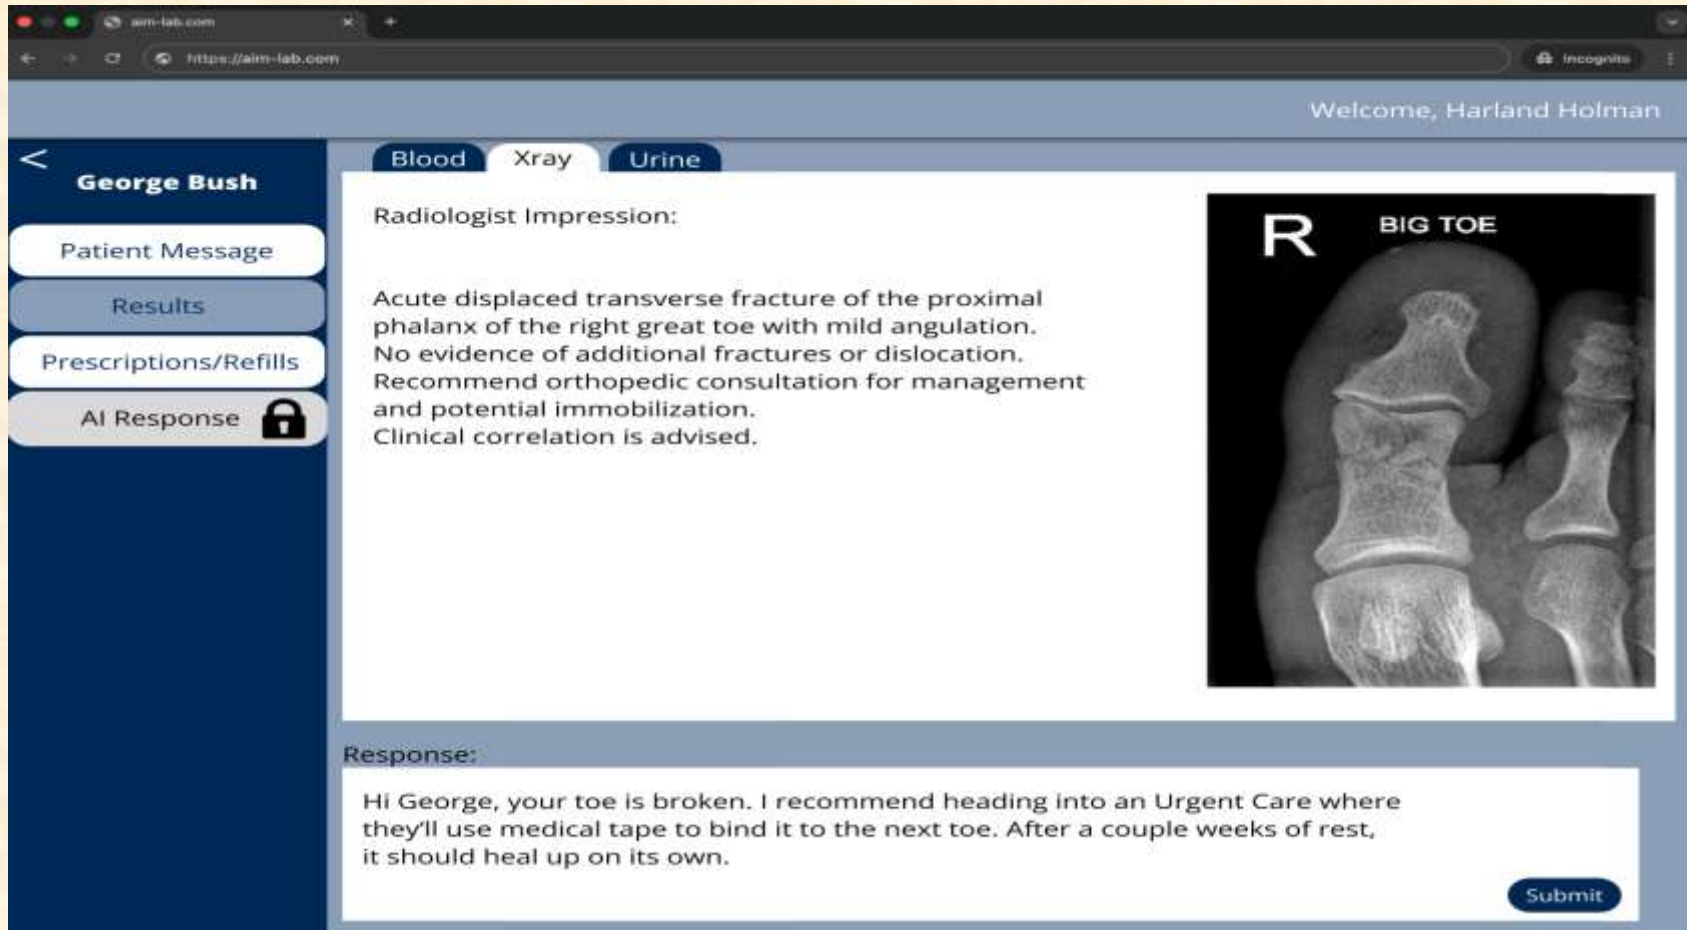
aim-lab.com
https://aim-lab.com
Incognito

Welcome, Harland Holman

<
George Bush

Patient Message
Results
Prescriptions/Refills
AI Response

Blood Xray Urine

Radiologist Impression:

Acute displaced transverse fracture of the proximal phalanx of the right great toe with mild angulation.
No evidence of additional fractures or dislocation.
Recommend orthopedic consultation for management and potential immobilization.
Clinical correlation is advised.

R BIG TOE

Response:

Hi George, your toe is broken. I recommend heading into an Urgent Care where they'll use medical tape to bind it to the next toe. After a couple weeks of rest, it should heal up on its own.

Submit